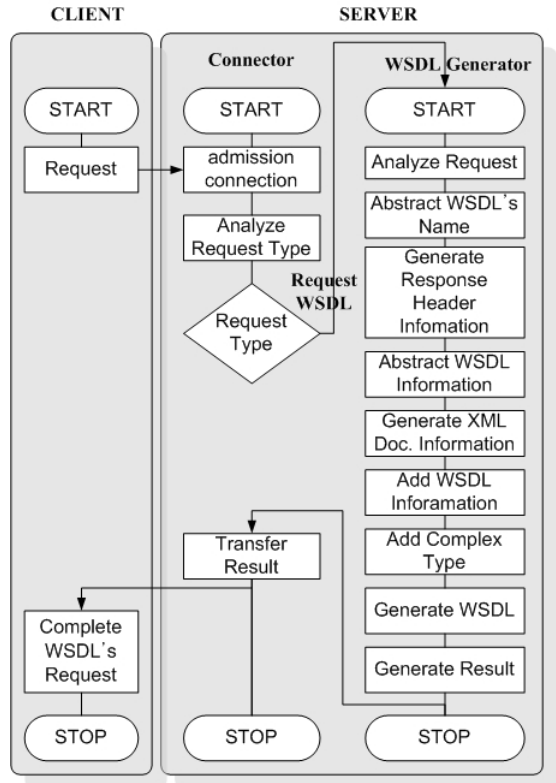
CLIENT

SERVER

Connector

WSDL Generator

START

Request

START

admission connection

Analyze Request Type

Request Type

Request WSDL

START

Analyze Request

Abstract WSDL's Name

Generate Response Header Infomation

Abstract WSDL Information

Generate XML Doc. Information

Add WSDL Inforamation

Add Complex Type

Generate WSDL

Generate Result

Transfer Result

Complete WSDL's Request

STOP

STOP

STOP